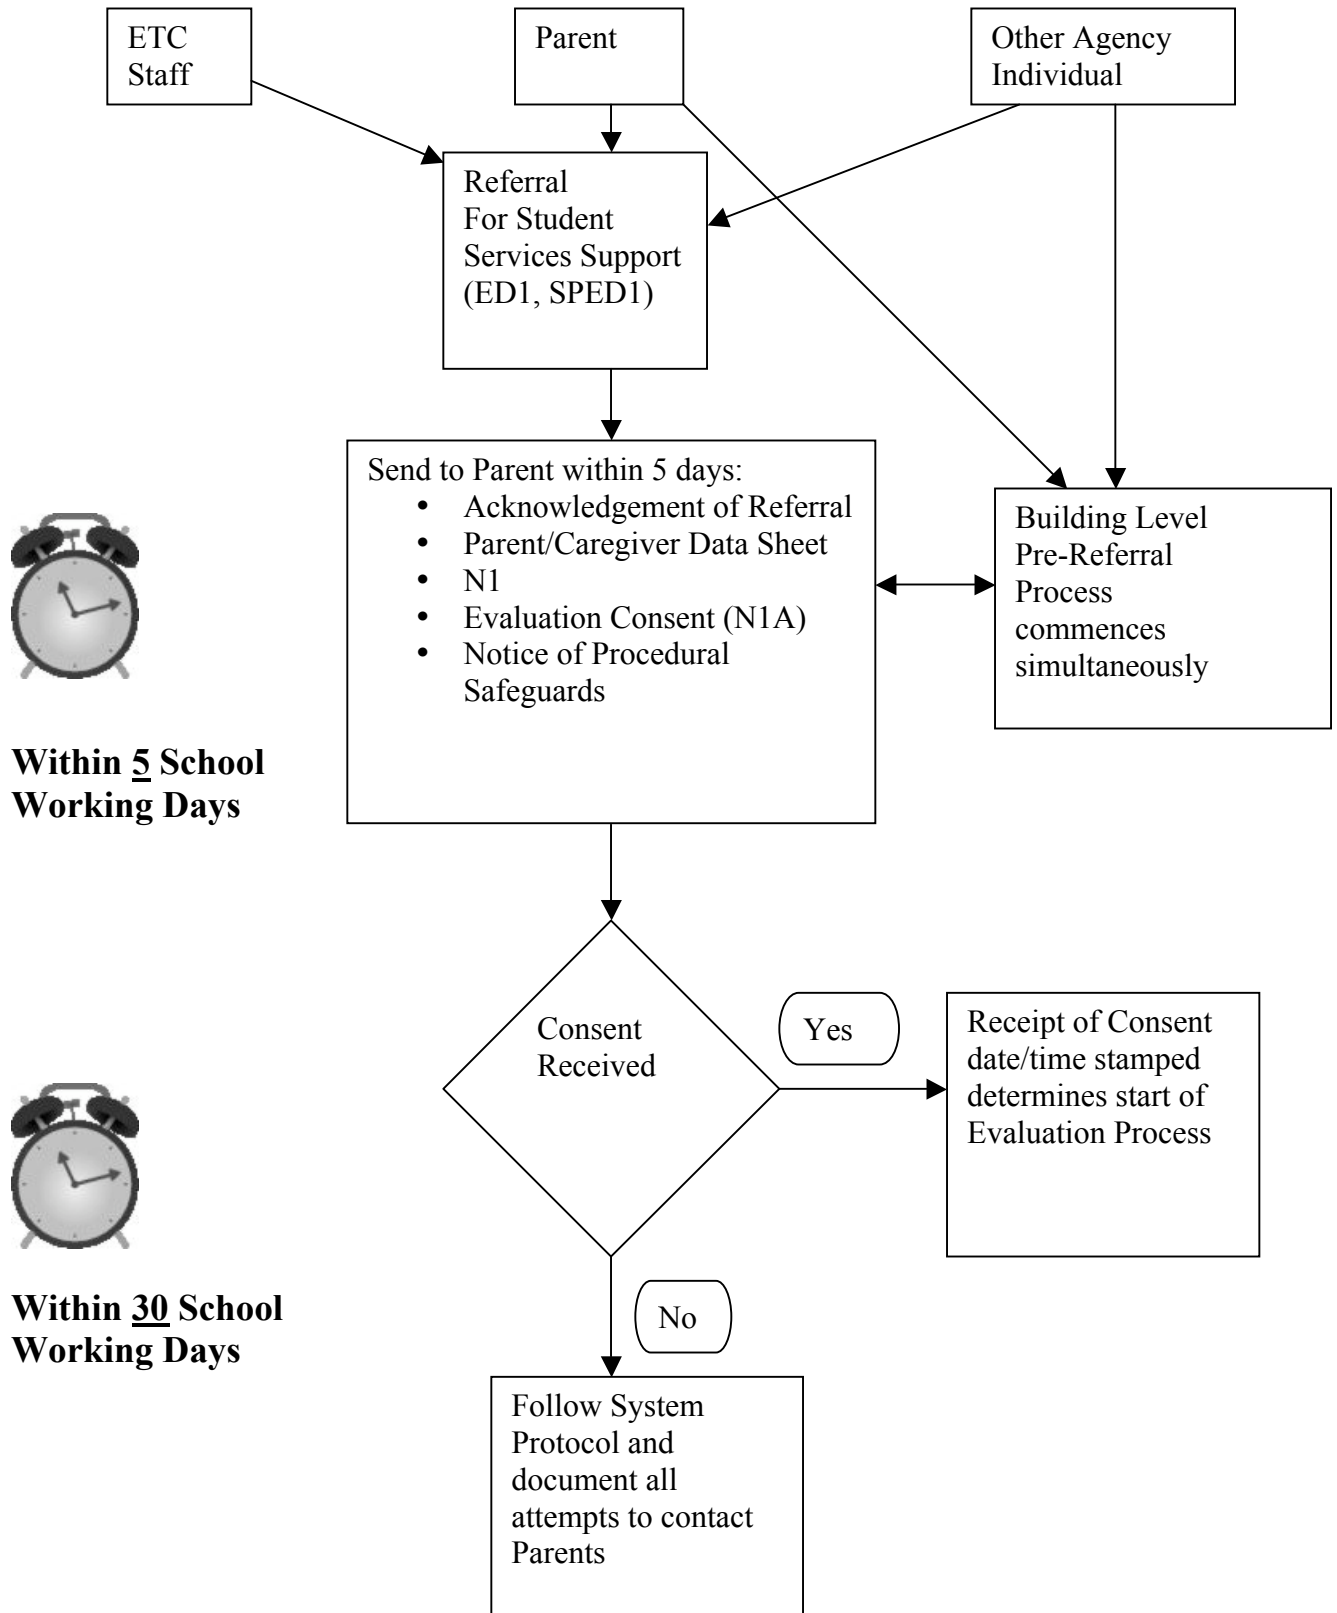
ETC Staff

Parent

Other Agency Individual

Referral For Student Services Support (ED1, SPED1)

Send to Parent within 5 days:
- Acknowledgement of Referral
- Parent/Caregiver Data Sheet
- N1
- Evaluation Consent (N1A)
- Notice of Procedural Safeguards

Building Level Pre-Referral Process commences simultaneously

**Within 5 School Working Days**

Consent Received

Yes

Receipt of Consent date/time stamped determines start of Evaluation Process

**Within 30 School Working Days**

No

Follow System Protocol and document all attempts to contact Parents